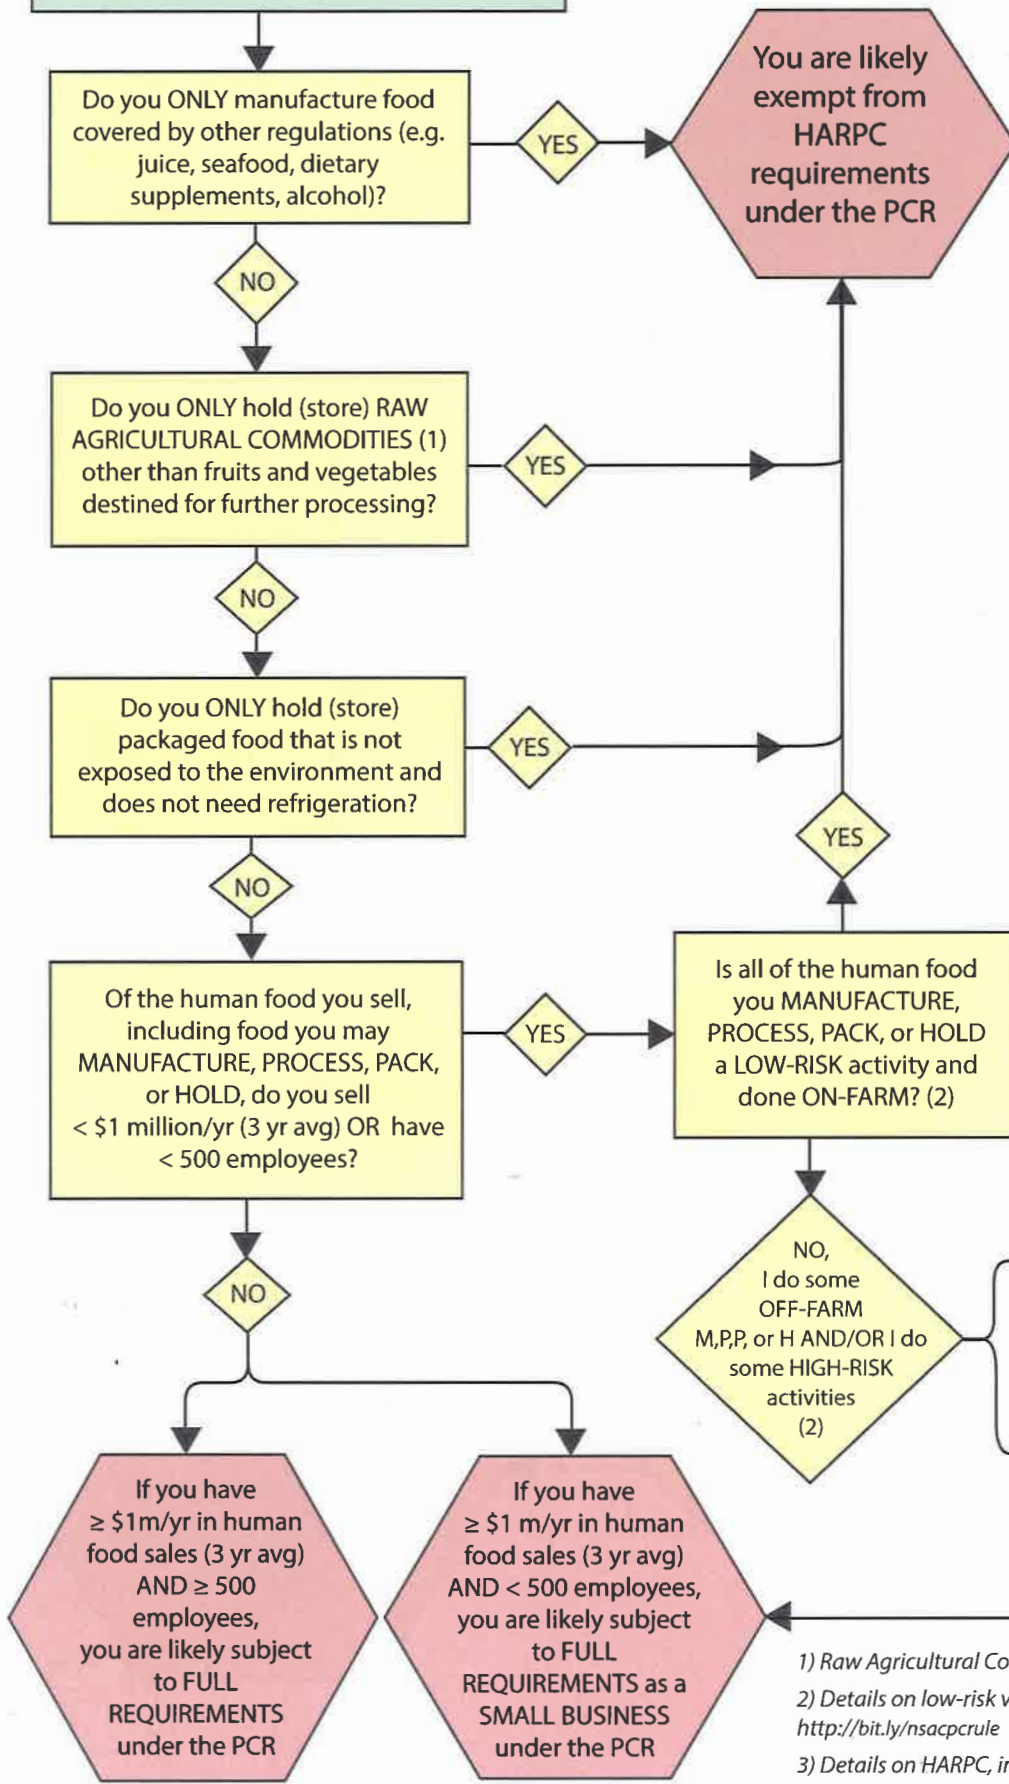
Do you ONLY manufacture food covered by other regulations (e.g. juice, seafood, dietary supplements, alcohol)?

YES

You are likely exempt from HARPC requirements under the PCR

NO

Do you ONLY hold (store) RAW AGRICULTURAL COMMODITIES (1) other than fruits and vegetables destined for further processing?

YES

NO

Do you ONLY hold (store) packaged food that is not exposed to the environment and does not need refrigeration?

YES

YES

NO

Of the human food you sell, including food you may MANUFACTURE, PROCESS, PACK, or HOLD, do you sell < \$1 million/yr (3 yr avg) OR have < 500 employees?

YES

Is all of the human food you MANUFACTURE, PROCESS, PACK, or HOLD a LOW-RISK activity and done ON-FARM? (2)

NO, I do some OFF-FARM M,P,P, or H AND/OR I do some HIGH-RISK activities (2)

NO

If you have ≥ \$1m/yr in human food sales (3 yr avg) AND ≥ 500 employees, you are likely subject to FULL REQUIREMENTS under the PCR

If you have ≥ \$1 m/yr in human food sales (3 yr avg) AND < 500 employees, you are likely subject to FULL REQUIREMENTS as a SMALL BUSINESS under the PCR

1) Raw Agricultural Co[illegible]

2) Details on low-risk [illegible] http://bit.ly/nsacpcrule

3) Details on HARPC, i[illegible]